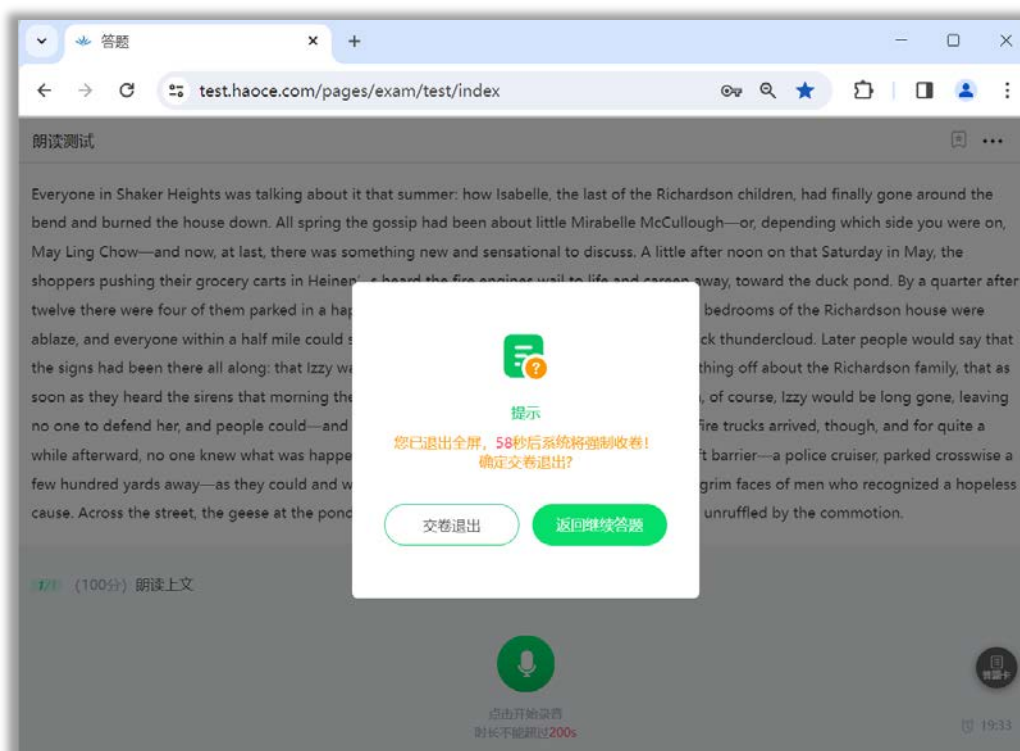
答题

test.haoce.com/pages/exam/test/index

朗读测试

Everyone in Shaker Heights was talking about it that summer: how Isabelle, the last of the Richardson children, had finally gone around the bend and burned the house down. All spring the gossip had been about little Mirabelle McCullough—or, depending which side you were on, May Ling Chow—and now, at last, there was something new and sensational to discuss. A little after noon on that Saturday in May, the shoppers pushing their grocery carts in Heinen' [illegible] heard the fire engines wail to life and careen away, toward the duck pond. By a quarter after twelve there were four of them parked in a ha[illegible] bedrooms of the Richardson house were ablaze, and everyone within a half mile could s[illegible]ck thundercloud. Later people would say that the signs had been there all along: that Izzy wa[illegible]thing off about the Richardson family, that as soon as they heard the sirens that morning the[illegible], of course, Izzy would be long gone, leaving no one to defend her, and people could—and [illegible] fire trucks arrived, though, and for quite a while afterward, no one knew what was happe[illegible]ft barrier—a police cruiser, parked crosswise a few hundred yards away—as they could and w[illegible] grim faces of men who recognized a hopeless cause. Across the street, the geese at the ponc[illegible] unruffled by the commotion.

提示
您已退出全屏，58秒后系统将强制收卷！
确定交卷退出?

交卷退出
返回继续答题

1/1 （100分）朗读上文

点击开始录音
时长不能超过200s

答题卡

19:33